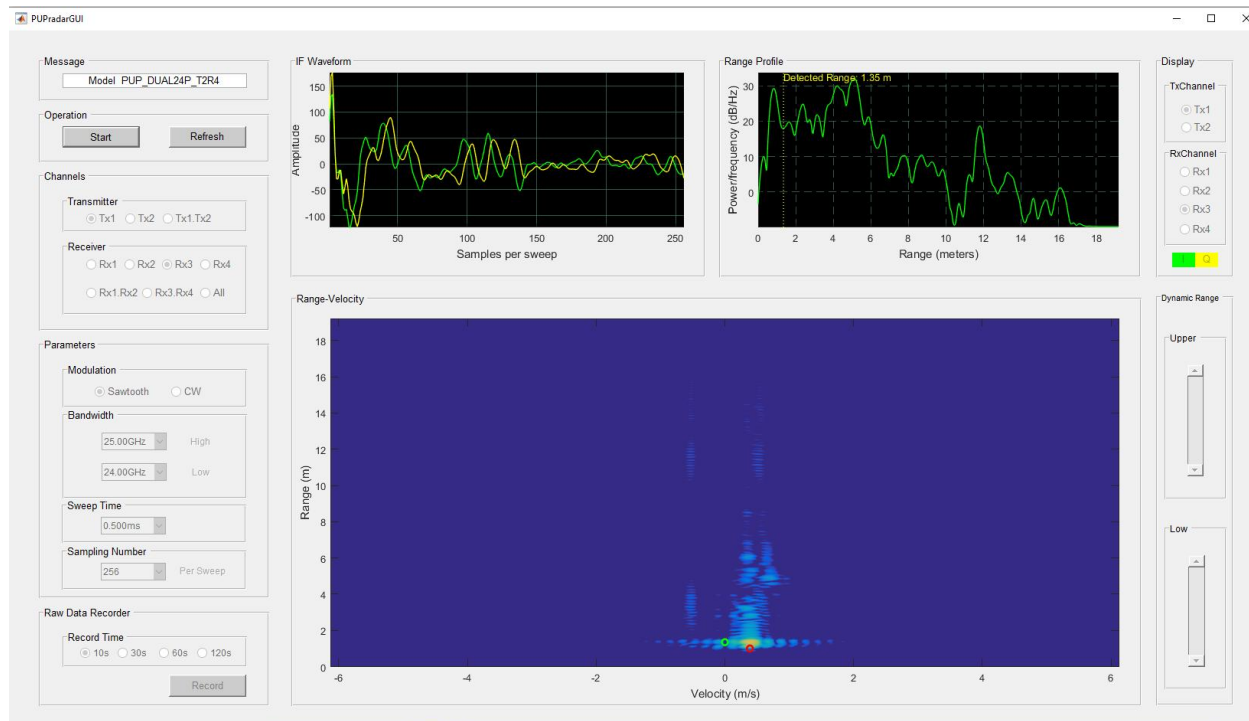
PUPradarGUI

Message
Model PUP_DUAL24P_T2R4

Operation
Start
Refresh

Channels
Transmitter
Tx1 Tx2 Tx1.Tx2
Receiver
Rx1 Rx2 Rx3 Rx4
Rx1.Rx2 Rx3.Rx4 All

Parameters
Modulation
Sawtooth CW
Bandwidth
25.00GHz High
24.00GHz Low
Sweep Time
0.500ms
Sampling Number
256 Per Sweep

Raw Data Recorder
Record Time
10s 30s 60s 120s
Record

IF Waveform
150
100
50
0
-50
-100
Amplitude
50 100 150 200 250
Samples per sweep

Range Profile
Detected Range: 1.35 m
30
20
10
0
Power/frequency (dB/Hz)
0 2 4 6 8 10 12 14 16 18
Range (meters)

Display
TxChannel
Tx1
Tx2
RxChannel
Rx1
Rx2
Rx3
Rx4
I Q

Range-Velocity
18
16
14
12
10
8
6
4
2
0
Range (m)
-6 -4 -2 0 2 4 6
Velocity (m/s)

Dynamic Range
Upper
Low